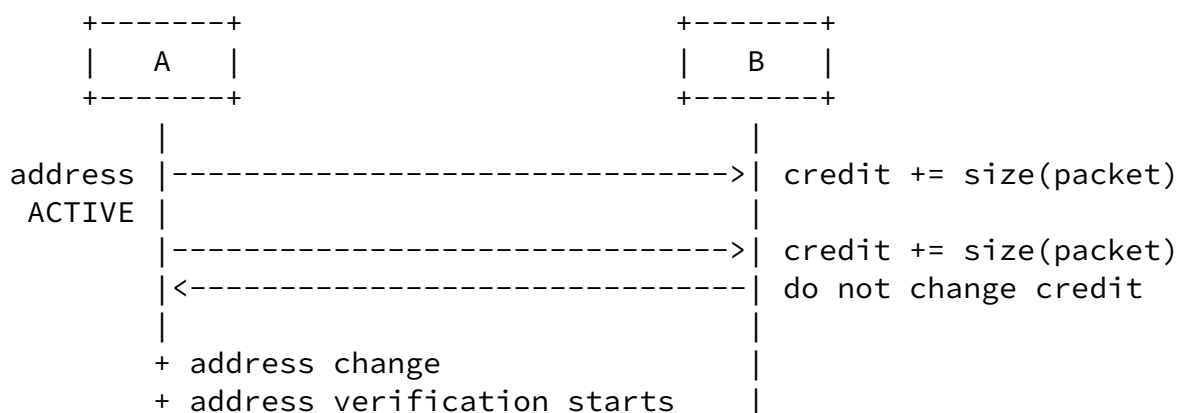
```
    +-------+                              +-------+
    |   A   |                              |   B   |
    +-------+                              +-------+
        |                                      |
address |------------------------------------>| credit += size(packet)
 ACTIVE |                                      |
        |------------------------------------>| credit += size(packet)
        |<------------------------------------| do not change credit
        |                                      |
        + address change                       |
        + address verification starts          |
```